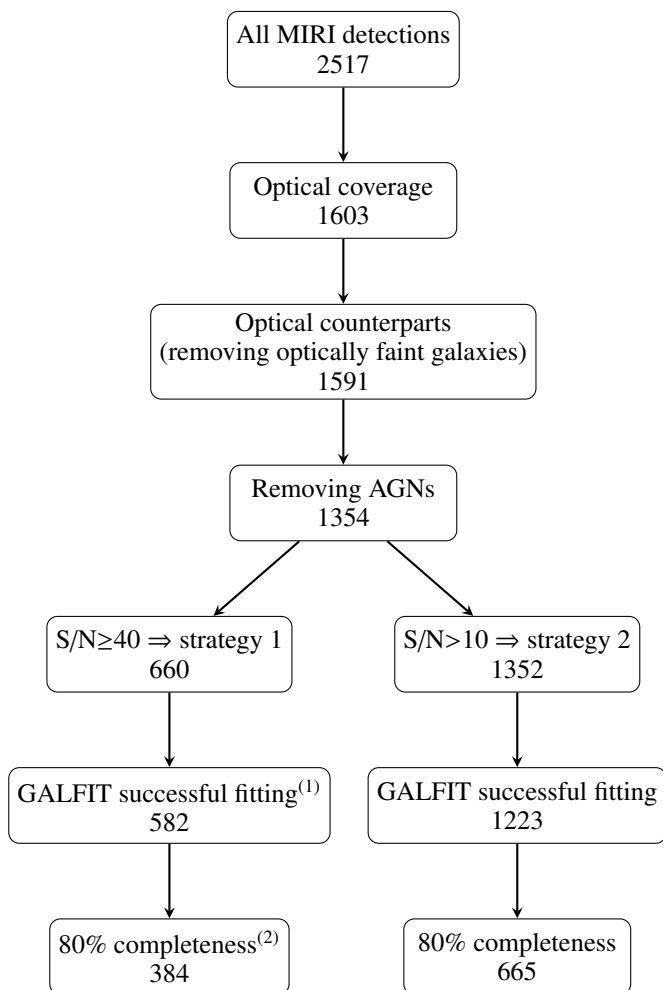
All MIRI detections
2517

Optical coverage
1603

Optical counterparts
(removing optically faint galaxies)
1591

Removing AGNs
1354

S/N≥40 ⇒ strategy 1
660

S/N>10 ⇒ strategy 2
1352

GALFIT successful fitting$^{(1)}$
582

GALFIT successful fitting
1223

80% completeness$^{(2)}$
384

80% completeness
665